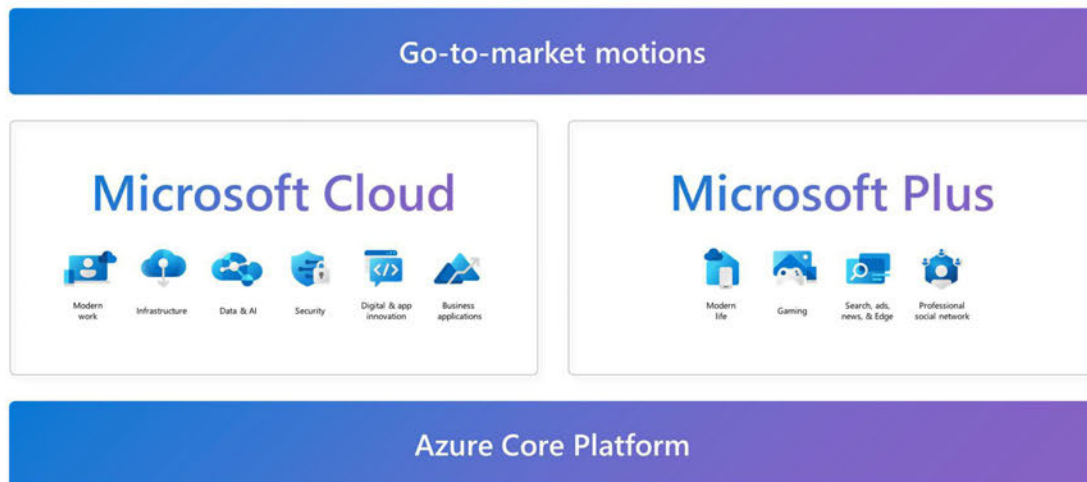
Go-to-market motions

Microsoft Cloud

Modern work

Infrastructure

Data & AI

Security

Digital & app innovation

Business applications

Microsoft Plus

Modern life

Gaming

Search, ads, news, & Edge

Professional social network

Azure Core Platform